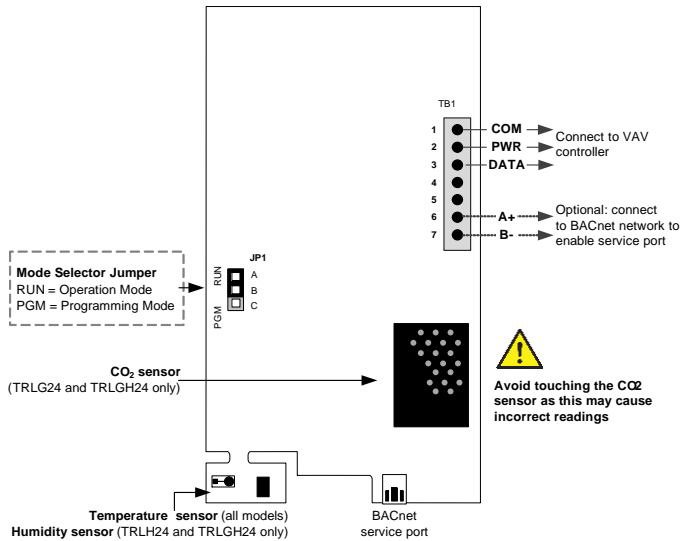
TB1

1 COM
2 PWR
3 DATA
4
5
6 A+
7 B-

Connect to VAV controller

Optional: connect to BACnet network to enable service port

Mode Selector Jumper
RUN = Operation Mode
PGM = Programming Mode

JP1
RUN
PGM
A
B
C

$CO_2$ sensor
(TRLG24 and TRLGH24 only)

Avoid touching the CO2 sensor as this may cause incorrect readings

Temperature sensor (all models)
Humidity sensor (TRLH24 and TRLGH24 only)

BACnet service port